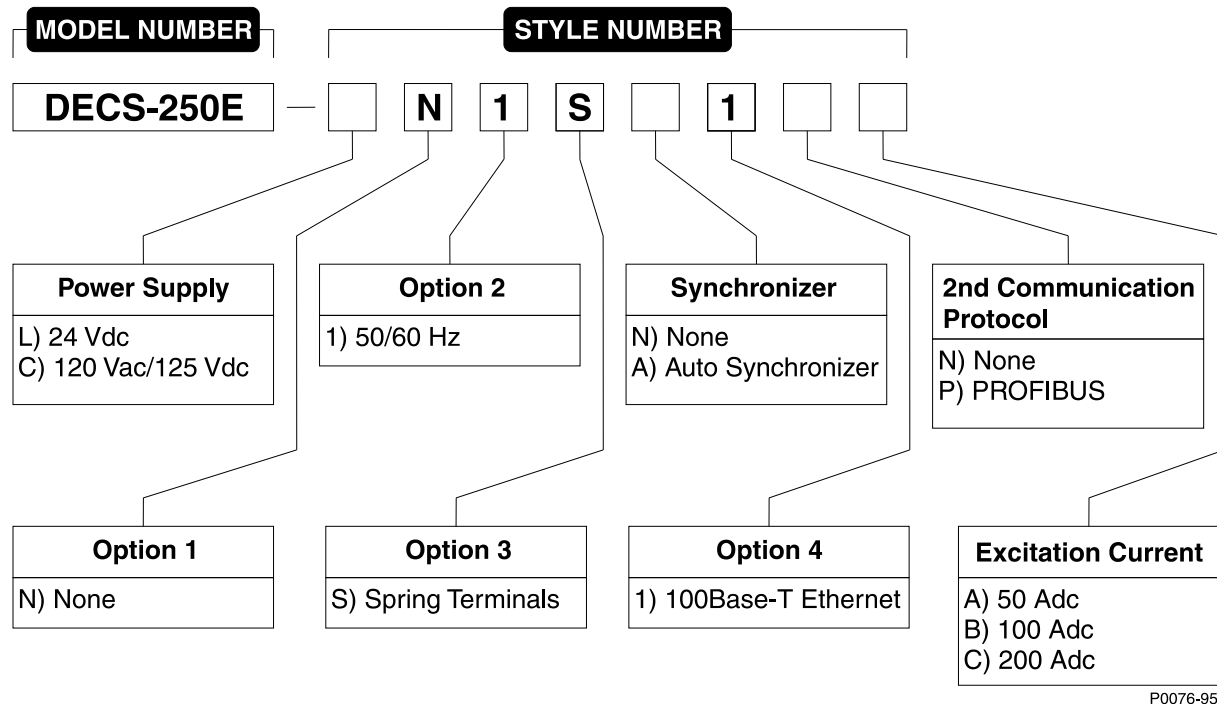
MODEL NUMBER

STYLE NUMBER

DECS-250E — N 1 S 1

Power Supply
L) 24 Vdc
C) 120 Vac/125 Vdc

Option 2
1) 50/60 Hz

Synchronizer
N) None
A) Auto Synchronizer

2nd Communication Protocol
N) None
P) PROFIBUS

Option 1
N) None

Option 3
S) Spring Terminals

Option 4
1) 100Base-T Ethernet

Excitation Current
A) 50 Adc
B) 100 Adc
C) 200 Adc

P0076-95